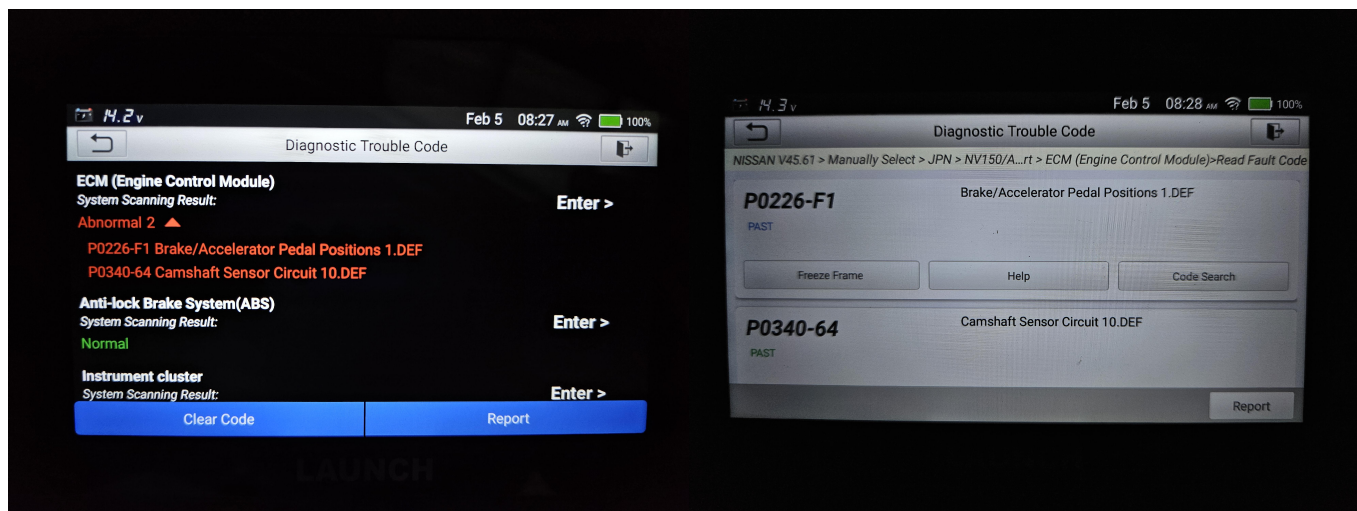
14.2 v Feb 5 08:27 AM 100%

Diagnostic Trouble Code

ECM (Engine Control Module)
System Scanning Result:
Enter >
Abnormal 2
P0226-F1 Brake/Accelerator Pedal Positions 1.DEF
P0340-64 Camshaft Sensor Circuit 10.DEF

Anti-lock Brake System(ABS)
System Scanning Result:
Enter >
Normal

Instrument cluster
System Scanning Result:
Enter >

Clear Code
Report

LAUNCH

14.3 v Feb 5 08:28 AM 100%

Diagnostic Trouble Code

NISSAN V45.61 > Manually Select > JPN > NV150/A...rt > ECM (Engine Control Module)>Read Fault Code

P0226-F1
Brake/Accelerator Pedal Positions 1.DEF
PAST
Freeze Frame
Help
Code Search

P0340-64
Camshaft Sensor Circuit 10.DEF
PAST

Report